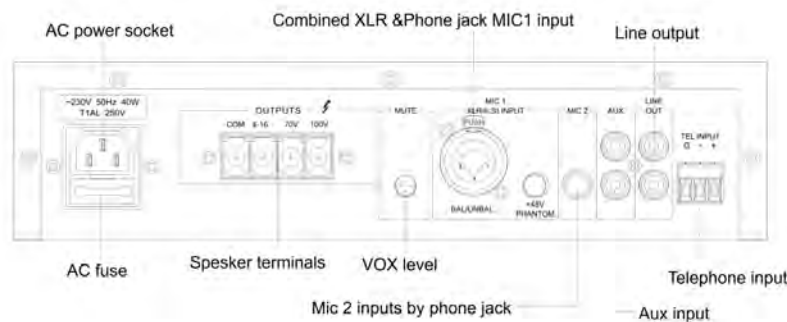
AC power socket

Combined XLR &Phone jack MIC1 input

Line output

~230V 50Hz 40W
T1AL 250V

OUTPUTS

COM 8-16 70V 100V

MUTE

MIC 1
XLR/6.35 INPUT

PUSH

BAL/UNBAL

+48V
PHANTOM

MIC 2

AUX

LINE
OUT

TEL INPUT
G - +

AC fuse

Spesker terminals

VOX level

Telephone input

Mic 2 inputs by phone jack

Aux input